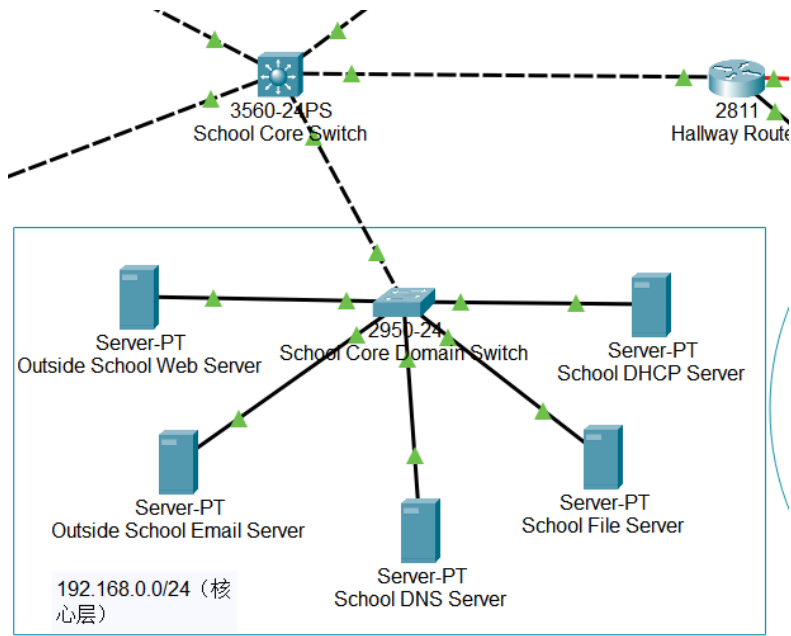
3560-24PS
School Core Switch

2811
Hallway Route

Server-PT
Outside School Web Server

2950-24
School Core Domain Switch

Server-PT
School DHCP Server

Server-PT
Outside School Email Server

Server-PT
School File Server

Server-PT
School DNS Server

192.168.0.0/24（核心层）